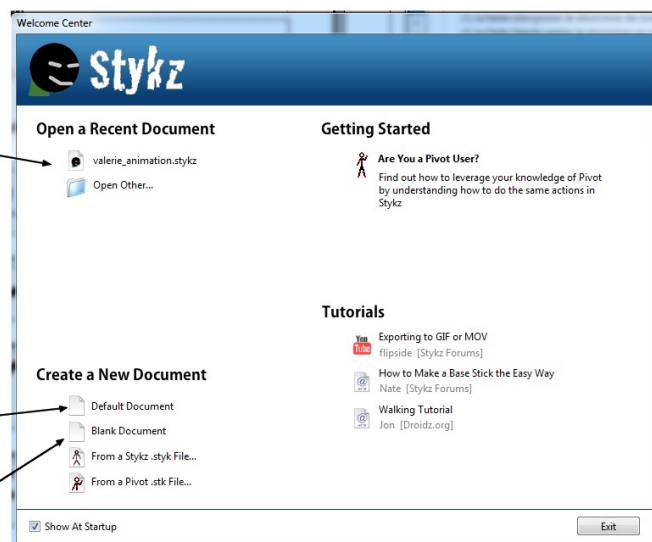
Welcome Center

Stykz

Open a Recent Document

valerie_animation.stykz

Open Other...

Getting Started

Are You a Pivot User?

Find out how to leverage your knowledge of Pivot by understanding how to do the same actions in Stykz

Tutorials

You Tube

Exporting to GIF or MOV

flipside [Stykz Forums]

How to Make a Base Stick the Easy Way

Nate [Stykz Forums]

Walking Tutorial

Jon [Droidz.org]

Create a New Document

Default Document

Blank Document

From a Stykz .styk File...

From a Pivot .stk File...

Show At Startup

Exit